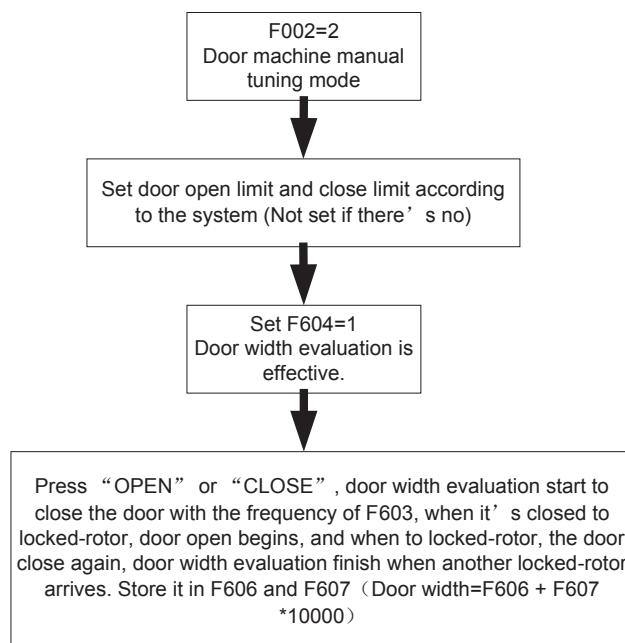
F002=2
Door machine manual tuning mode

Set door open limit and close limit according to the system (Not set if there’s no)

Set F604=1
Door width evaluation is effective.

Press “OPEN” or “CLOSE”, door width evaluation start to close the door with the frequency of F603, when it’s closed to locked-rotor, door open begins, and when to locked-rotor, the door close again, door width evaluation finish when another locked-rotor arrives. Store it in F606 and F607（Door width=F606 + F607 *10000）